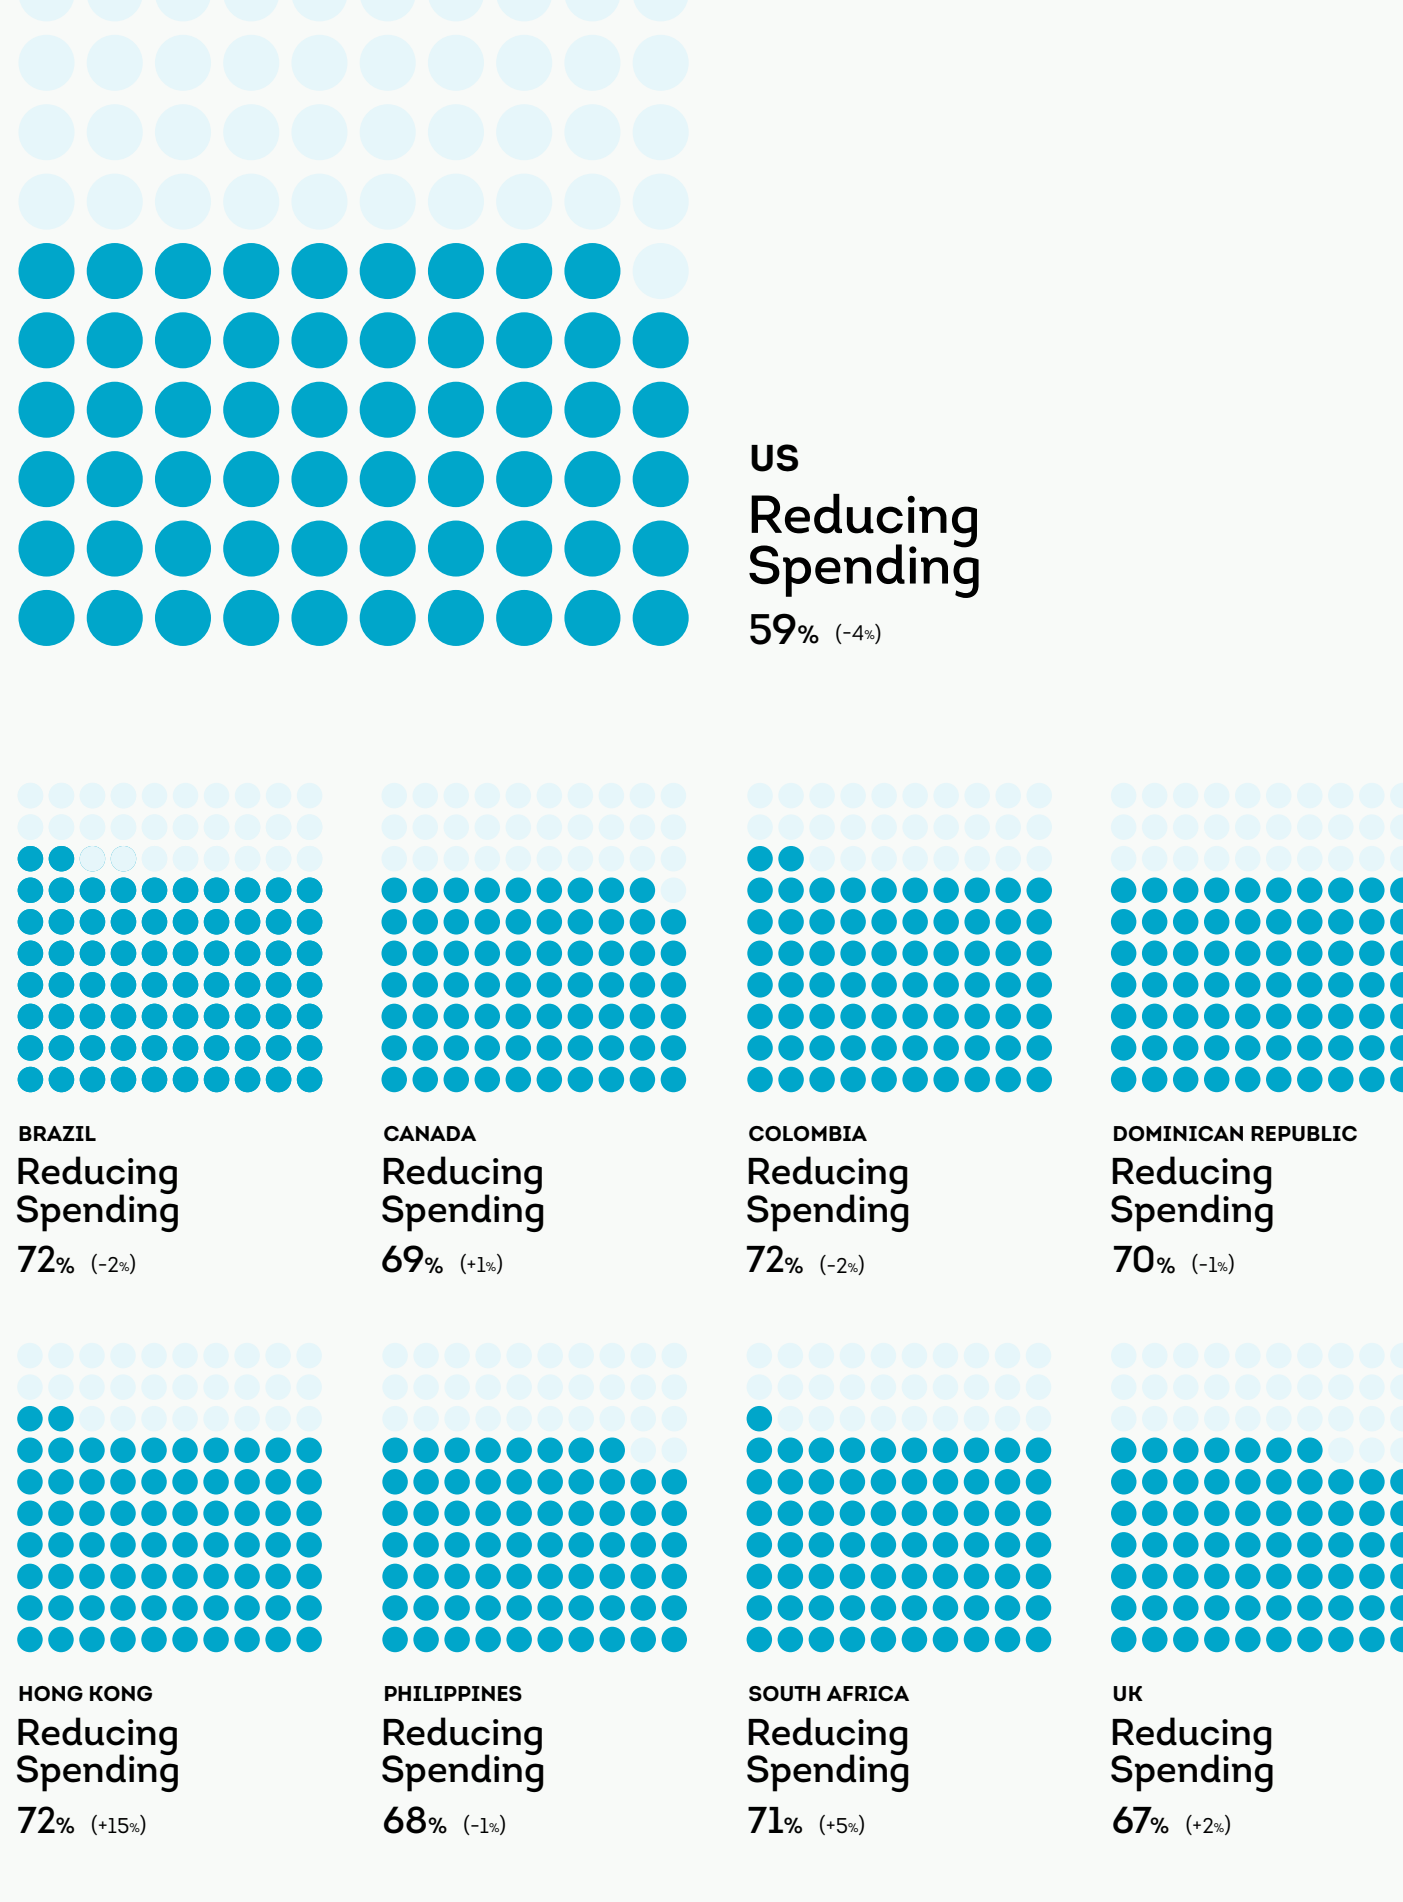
US
Reducing Spending
59% (-4%)

BRAZIL
Reducing Spending
72% (-2%)

CANADA
Reducing Spending
69% (+1%)

COLOMBIA
Reducing Spending
72% (-2%)

DOMINICAN REPUBLIC
Reducing Spending
70% (-1%)

HONG KONG
Reducing Spending
72% (+15%)

PHILIPPINES
Reducing Spending
68% (-1%)

SOUTH AFRICA
Reducing Spending
71% (+5%)

UK
Reducing Spending
67% (+2%)